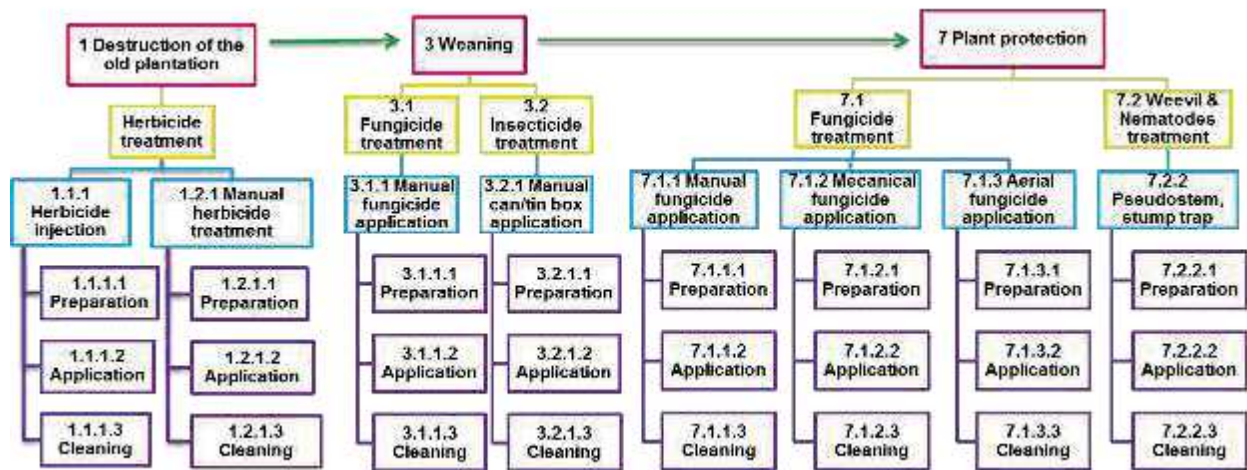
1 Destruction of the old plantation

3 Weaning

7 Plant protection

Herbicide treatment

1.1.1 Herbicide injection

1.1.1.1 Preparation

1.1.1.2 Application

1.1.1.3 Cleaning

1.2.1 Manual herbicide treatment

1.2.1.1 Preparation

1.2.1.2 Application

1.2.1.3 Cleaning

3.1 Fungicide treatment

3.1.1 Manual fungicide application

3.1.1.1 Preparation

3.1.1.2 Application

3.1.1.3 Cleaning

3.2 Insecticide treatment

3.2.1 Manual can/tin box application

3.2.1.1 Preparation

3.2.1.2 Application

3.2.1.3 Cleaning

7.1 Fungicide treatment

7.1.1 Manual fungicide application

7.1.1.1 Preparation

7.1.1.2 Application

7.1.1.3 Cleaning

7.1.2 Mecanical fungicide application

7.1.2.1 Preparation

7.1.2.2 Application

7.1.2.3 Cleaning

7.1.3 Aerial fungicide application

7.1.3.1 Preparation

7.1.3.2 Application

7.1.3.3 Cleaning

7.2 Weevil & Nematodes treatment

7.2.2 Pseudostem, stump trap

7.2.2.1 Preparation

7.2.2.2 Application

7.2.2.3 Cleaning